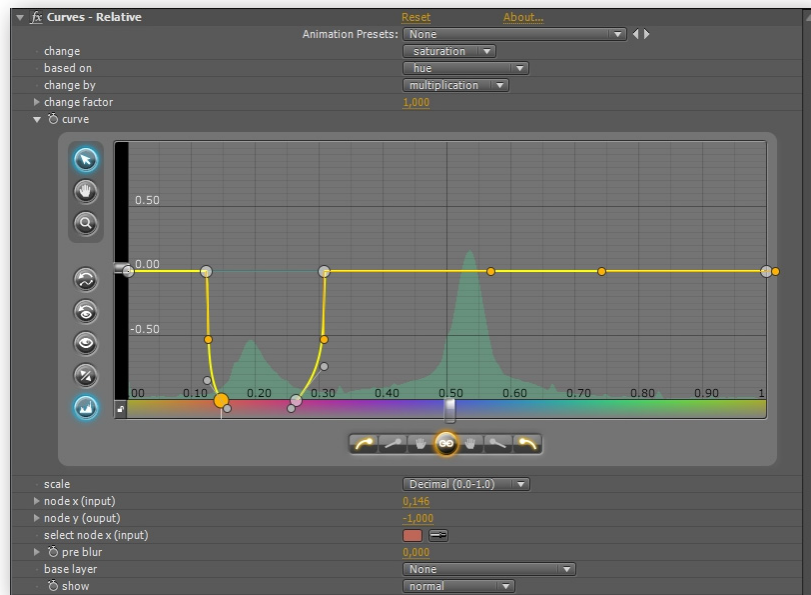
fx Curves - Relative Reset About...
Animation Presets: None
change saturation
based on hue
change by multiplication
change factor 1,000
curve

0.50
0.00
-0.50
.00 0.10 0.20 0.30 0.40 0.50 0.60 0.70 0.80 0.90 1

scale Decimal (0.0-1.0)
node x (input) 0,146
node y (ouput) -1,000
select node x (input)
pre blur 0,000
base layer None
show normal